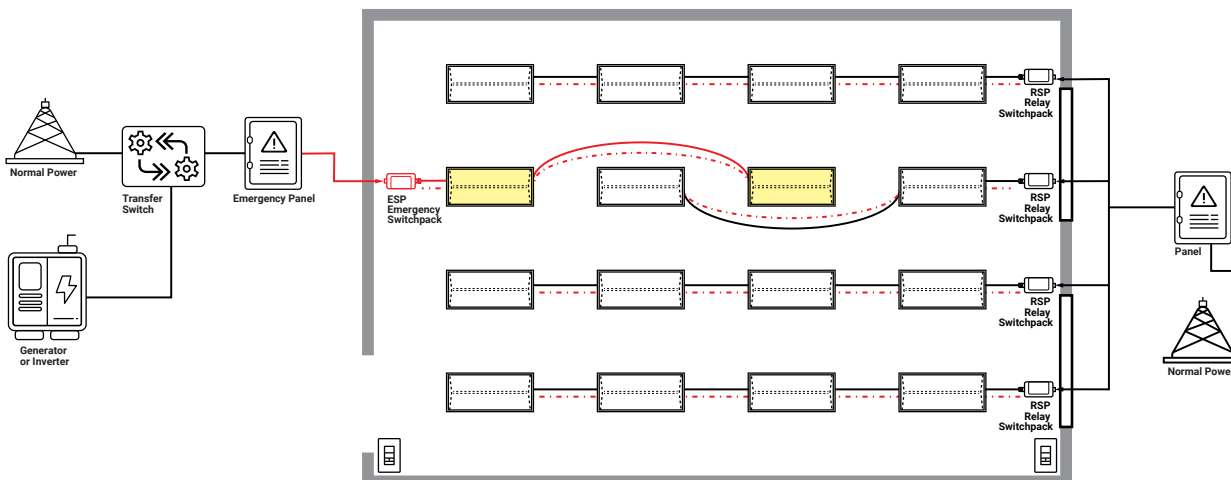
Normal Power

Transfer Switch

Emergency Panel

Generator or Inverter

ESP Emergency Switchpack

RSP Relay Switchpack

RSP Relay Switchpack

RSP Relay Switchpack

RSP Relay Switchpack

Panel

Normal Powe